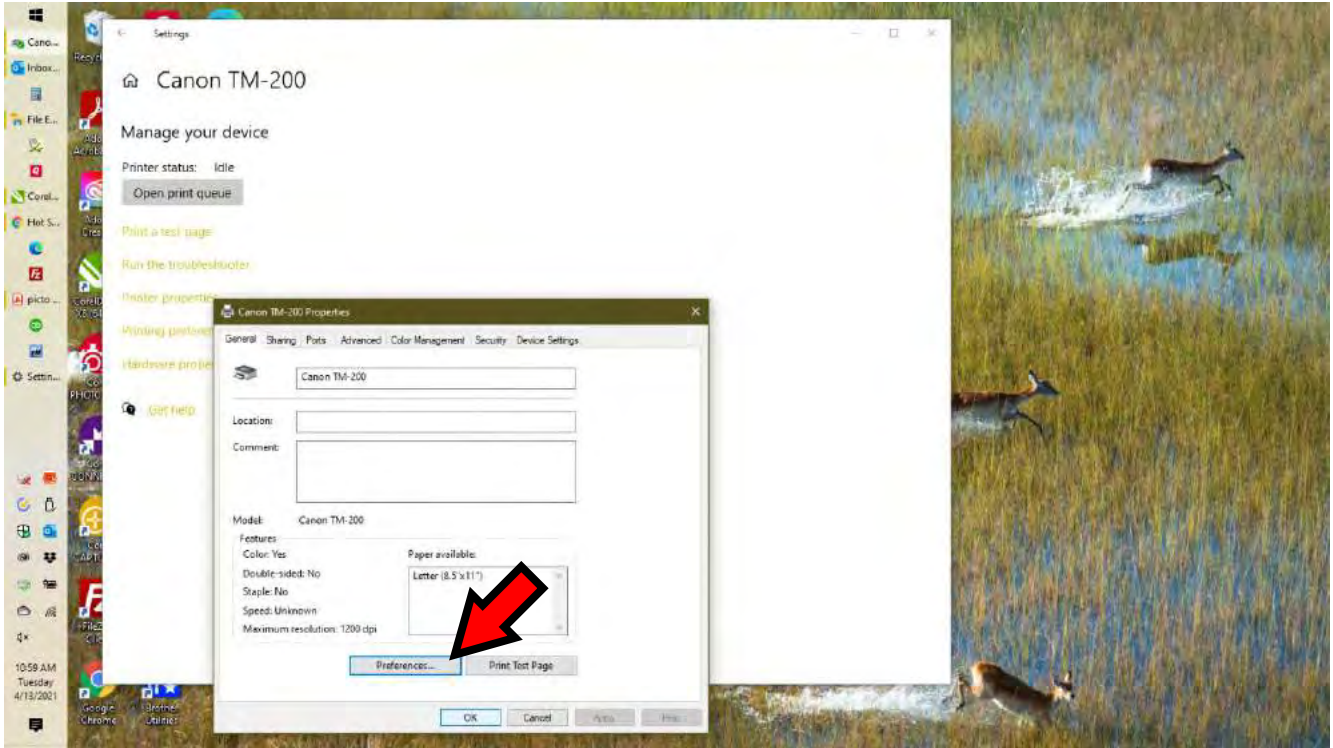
Cano...
Inbox...
File E...
Corel...
Hot S...
picto...
Settin...

Recy

Adob Acrob

Ado Crea

Corel X8 (64

Co PHOTO

Co CONN

Co CAPTU

FileZ Cli

Google Chrome

Brother Utilities

10:59 AM
Tuesday
4/13/2021

Settings

Canon TM-200

Manage your device

Printer status: Idle

Open print queue

Print a test page

Run the troubleshooter

Printer properties

Printing preferen

Hardware prope

Get help

Canon TM-200 Properties

General | Sharing | Ports | Advanced | Color Management | Security | Device Settings

Canon TM-200

Location:

Comment:

Model: Canon TM-200

Features

Color: Yes

Double-sided: No

Staple: No

Speed: Unknown

Maximum resolution: 1200 dpi

Paper available:

Letter (8.5"x11")

Preferences...

Print Test Page

OK

Cancel

Apply

Help